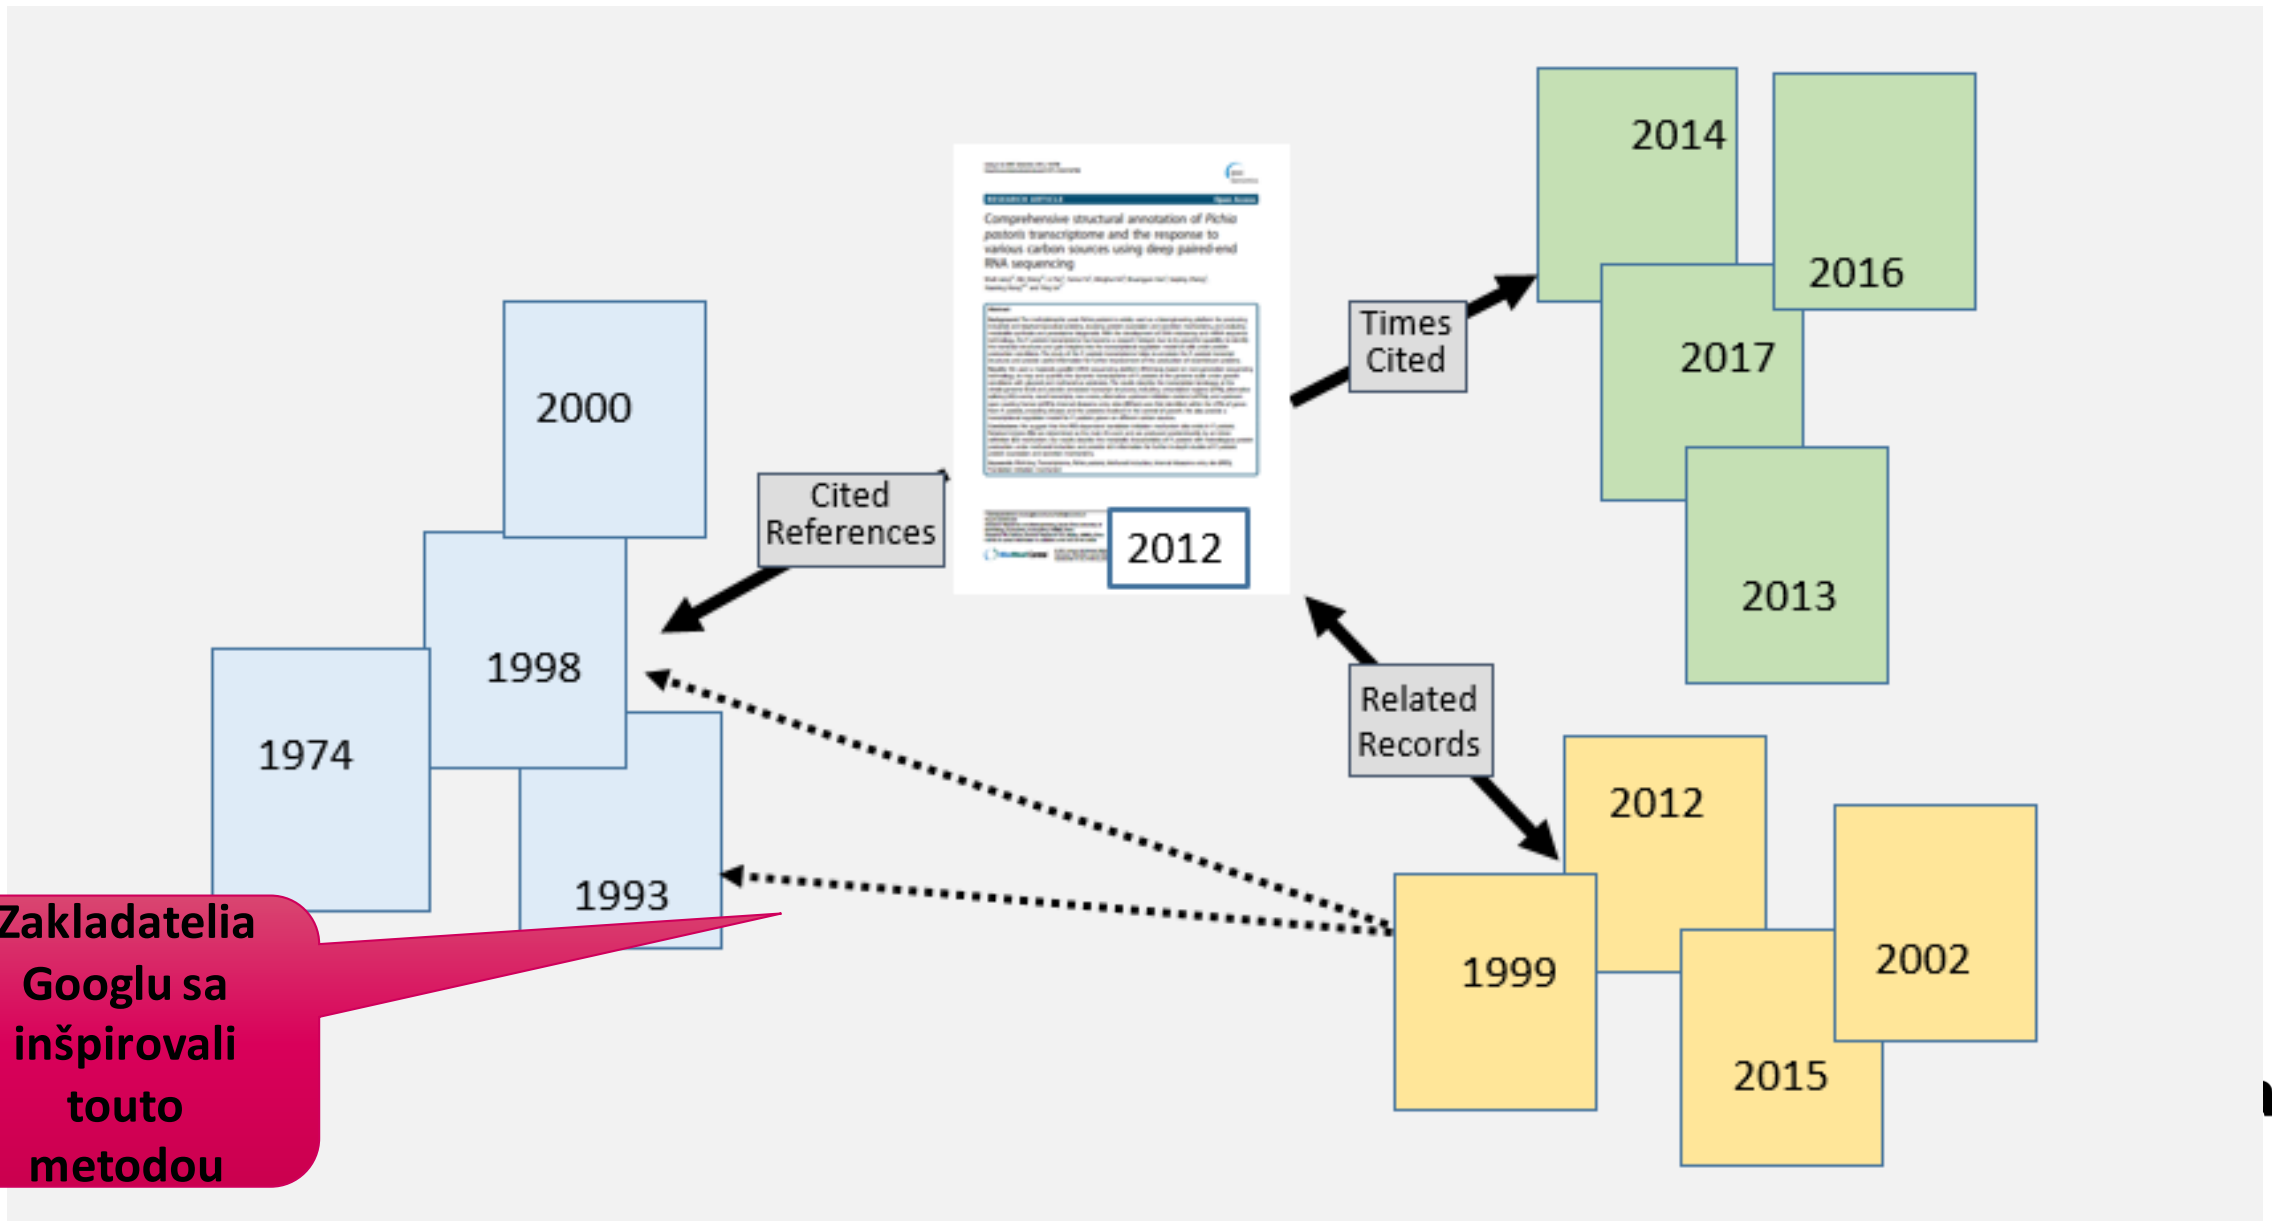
2000

1998

1974

1993

Cited References

Comprehensive structural annotation of Pichia pastoris transcriptome and the response to various carbon sources using deep paired-end RNA sequencing

2012

Times Cited

2014

2016

2017

2013

Related Records

2012

1999

2002

2015

Zakladatelia Googlu sa inšpirovali touto metodou